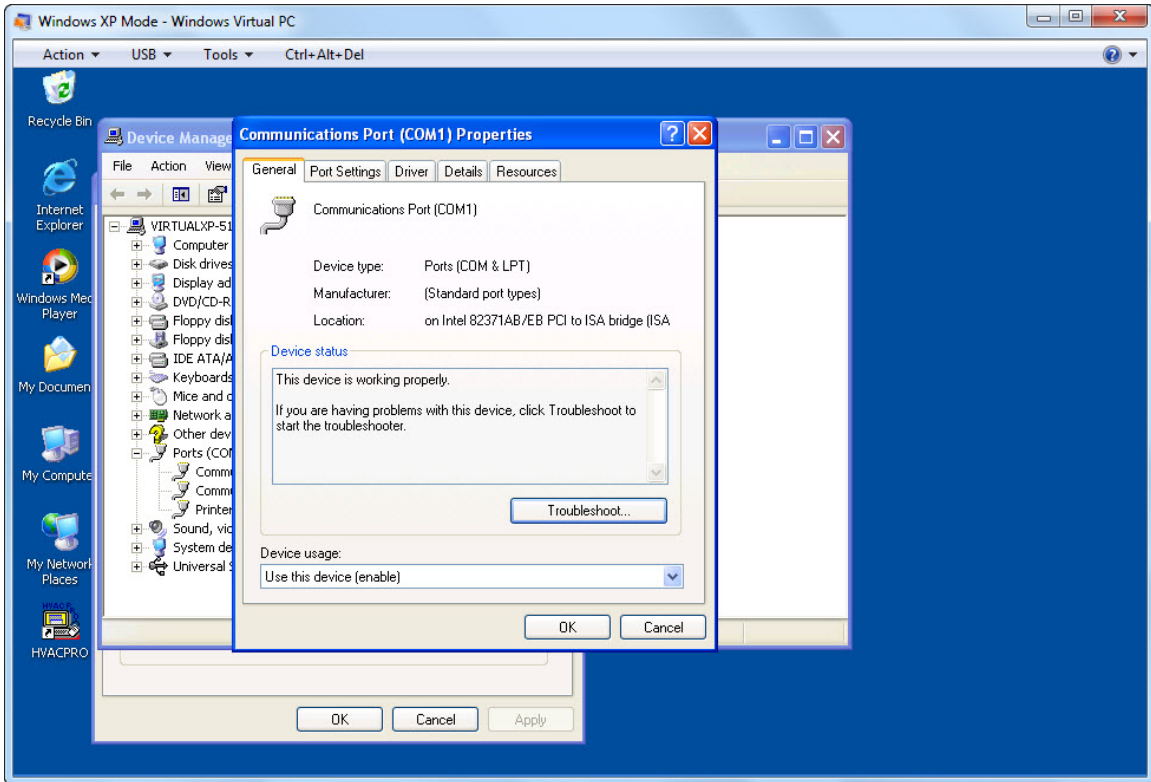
Windows XP Mode - Windows Virtual PC

Action ▾ USB ▾ Tools ▾ Ctrl+Alt+Del

Recycle Bin

Internet Explorer

Windows Med Player

My Documen

My Compute

My Network Places

HVACPRO

Device Manage

File Action View

VIRTUALXP-51
Computer
Disk drives
Display ad
DVD/CD-R
Floppy dis
Floppy dis
IDE ATA/A
Keyboards
Mice and o
Network a
Other dev
Ports (CON
Comm
Comm
Printer
Sound, vic
System de
Universal S

Communications Port (COM1) Properties

General | Port Settings | Driver | Details | Resources

Communications Port (COM1)

Device type: Ports (COM & LPT)

Manufacturer: (Standard port types)

Location: on Intel 82371AB/EB PCI to ISA bridge (ISA

Device status

This device is working properly.

If you are having problems with this device, click Troubleshoot to start the troubleshooter.

Troubleshoot...

Device usage:

Use this device (enable)

OK Cancel

OK Cancel Apply